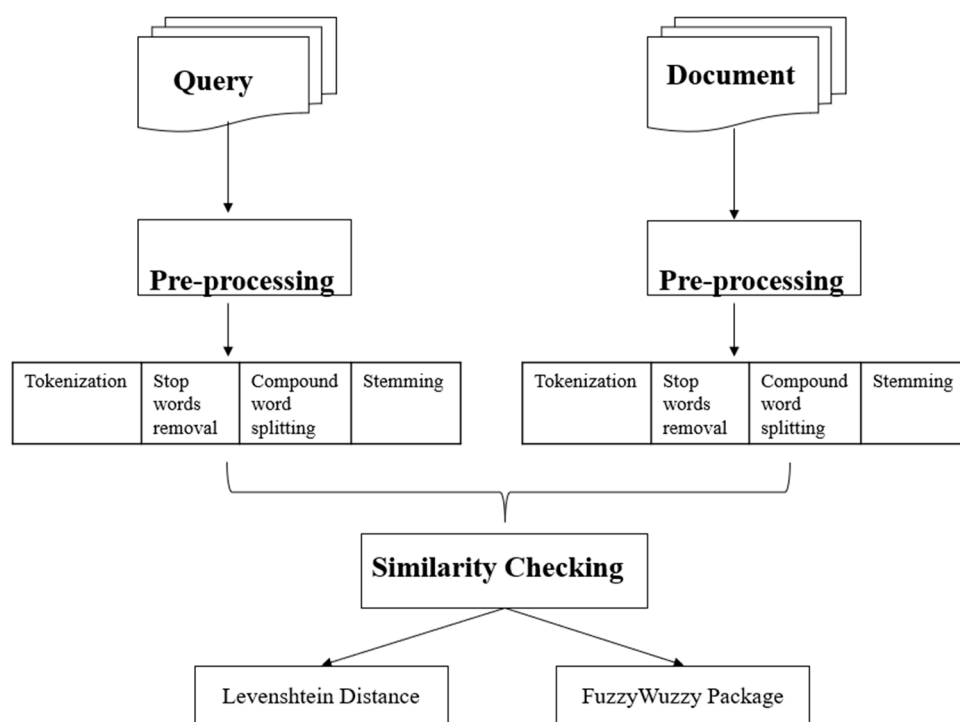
Query

Document

Pre-processing

Pre-processing

| Tokenization | Stop words removal | Compound word splitting | Stemming |
|---|---|---|---|

| Tokenization | Stop words removal | Compound word splitting | Stemming |
|---|---|---|---|

Similarity Checking

Levenshtein Distance

FuzzyWuzzy Package